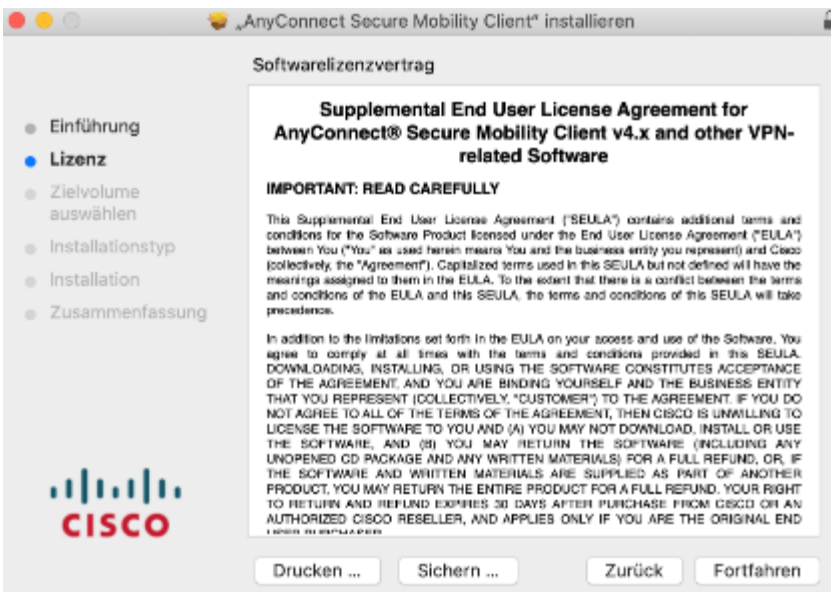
„AnyConnect Secure Mobility Client" installieren

Softwarelizenzvertrag

Einführung
Lizenz
Zielvolume auswählen
Installationstyp
Installation
Zusammenfassung

Supplemental End User License Agreement for AnyConnect® Secure Mobility Client v4.x and other VPN-related Software

IMPORTANT: READ CAREFULLY

This Supplemental End User License Agreement ("SEULA") contains additional terms and conditions for the Software Product licensed under the End User License Agreement ("EULA") between You ("You" as used herein means You and the business entity you represent) and Cisco (collectively, the "Agreement"). Capitalized terms used in this SEULA but not defined will have the meanings assigned to them in the EULA. To the extent that there is a conflict between the terms and conditions of the EULA and this SEULA, the terms and conditions of this SEULA will take precedence.

In addition to the limitations set forth in the EULA on your access and use of the Software, You agree to comply at all times with the terms and conditions provided in this SEULA. DOWNLOADING, INSTALLING, OR USING THE SOFTWARE CONSTITUTES ACCEPTANCE OF THE AGREEMENT, AND YOU ARE BINDING YOURSELF AND THE BUSINESS ENTITY THAT YOU REPRESENT (COLLECTIVELY, "CUSTOMER") TO THE AGREEMENT. IF YOU DO NOT AGREE TO ALL OF THE TERMS OF THE AGREEMENT, THEN CISCO IS UNWILLING TO LICENSE THE SOFTWARE TO YOU AND (A) YOU MAY NOT DOWNLOAD, INSTALL OR USE THE SOFTWARE, AND (B) YOU MAY RETURN THE SOFTWARE (INCLUDING ANY UNOPENED CD PACKAGE AND ANY WRITTEN MATERIALS) FOR A FULL REFUND, OR, IF THE SOFTWARE AND WRITTEN MATERIALS ARE SUPPLIED AS PART OF ANOTHER PRODUCT, YOU MAY RETURN THE ENTIRE PRODUCT FOR A FULL REFUND. YOUR RIGHT TO RETURN AND REFUND EXPIRES 30 DAYS AFTER PURCHASE FROM CISCO OR AN AUTHORIZED CISCO RESELLER, AND APPLIES ONLY IF YOU ARE THE ORIGINAL END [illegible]

CISCO

Drucken ...
Sichern ...
Zurück
Fortfahren